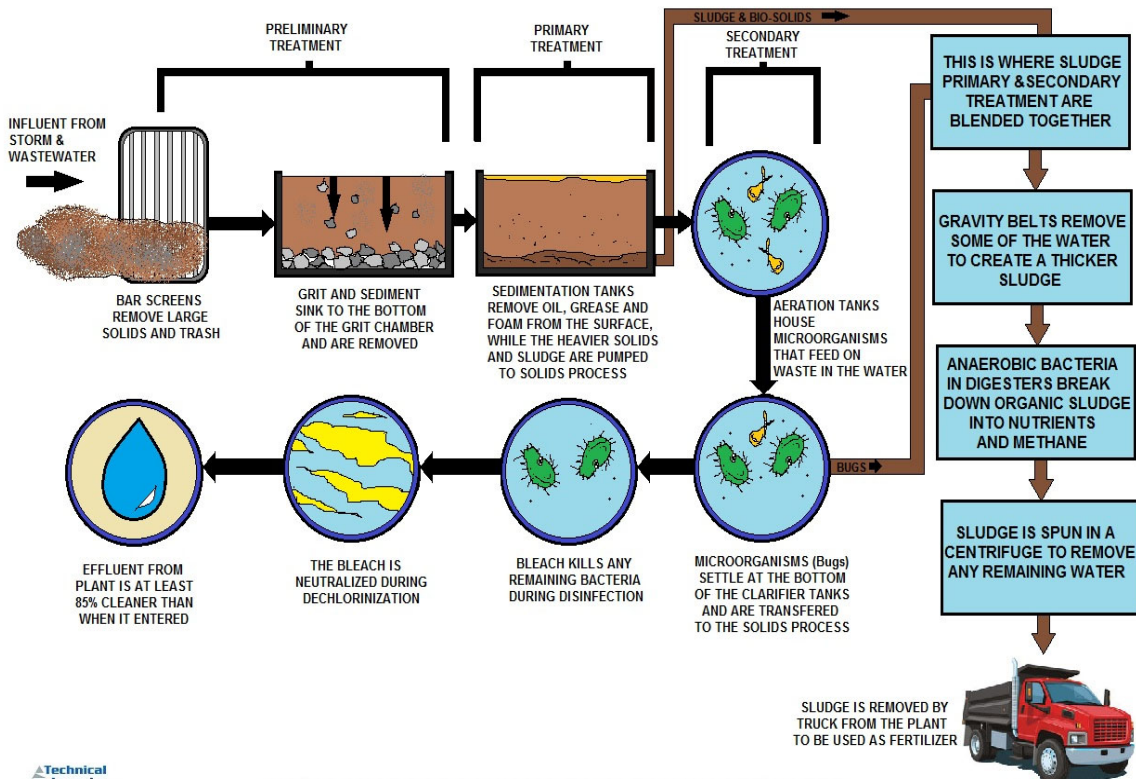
PRELIMINARY TREATMENT

PRIMARY TREATMENT

SLUDGE & BIO-SOLIDS

SECONDARY TREATMENT

THIS IS WHERE SLUDGE PRIMARY &SECONDARY TREATMENT ARE BLENDED TOGETHER

INFLUENT FROM STORM & WASTEWATER

BAR SCREENS REMOVE LARGE SOLIDS AND TRASH

GRIT AND SEDIMENT SINK TO THE BOTTOM OF THE GRIT CHAMBER AND ARE REMOVED

SEDIMENTATION TANKS REMOVE OIL, GREASE AND FOAM FROM THE SURFACE, WHILE THE HEAVIER SOLIDS AND SLUDGE ARE PUMPED TO SOLIDS PROCESS

AERATION TANKS HOUSE MICROORGANISMS THAT FEED ON WASTE IN THE WATER

GRAVITY BELTS REMOVE SOME OF THE WATER TO CREATE A THICKER SLUDGE

ANAEROBIC BACTERIA IN DIGESTERS BREAK DOWN ORGANIC SLUDGE INTO NUTRIENTS AND METHANE

BUGS

EFFLUENT FROM PLANT IS AT LEAST 85% CLEANER THAN WHEN IT ENTERED

THE BLEACH IS NEUTRALIZED DURING DECHLORINIZATION

BLEACH KILLS ANY REMAINING BACTERIA DURING DISINFECTION

MICROORGANISMS (Bugs) SETTLE AT THE BOTTOM OF THE CLARIFIER TANKS AND ARE TRANSFERED TO THE SOLIDS PROCESS

SLUDGE IS SPUN IN A CENTRIFUGE TO REMOVE ANY REMAINING WATER

SLUDGE IS REMOVED BY TRUCK FROM THE PLANT TO BE USED AS FERTILIZER

Technical